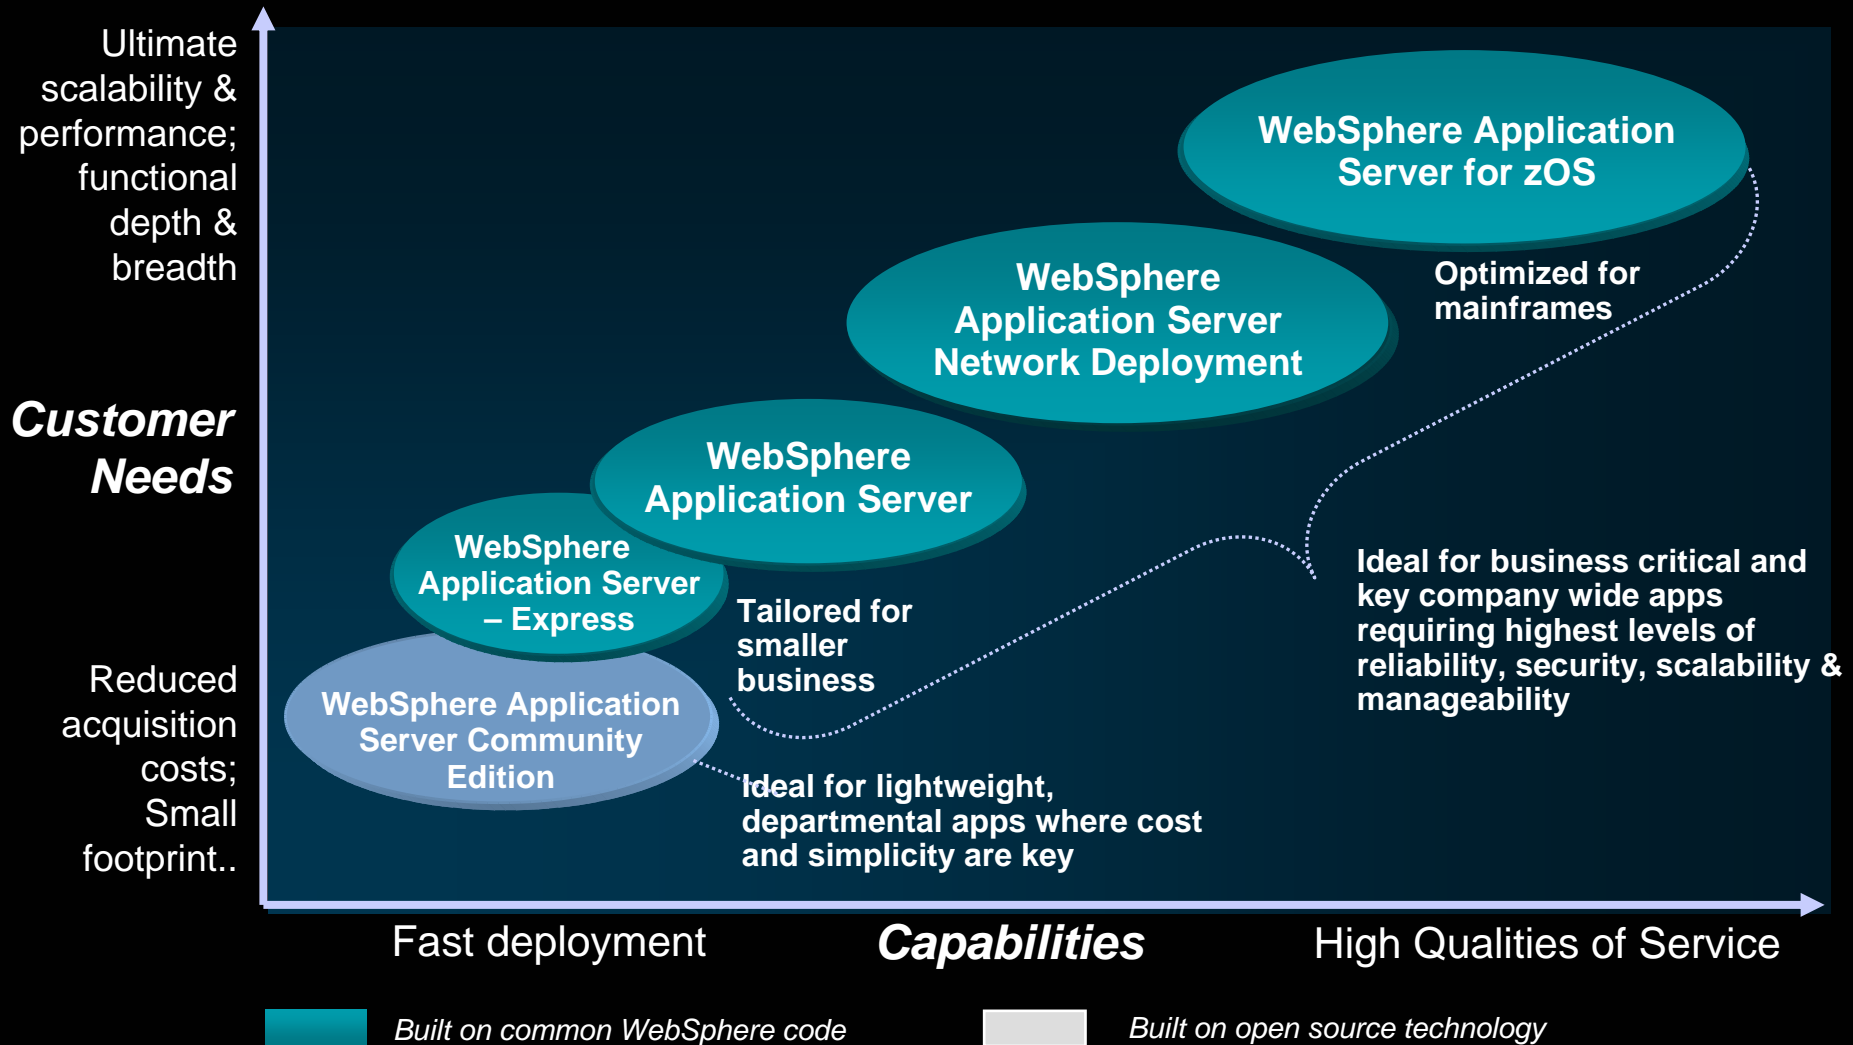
Ultimate scalability & performance; functional depth & breadth

Customer Needs

Reduced acquisition costs; Small footprint..

WebSphere Application Server for zOS

Optimized for mainframes

WebSphere Application Server Network Deployment

WebSphere Application Server

WebSphere Application Server – Express

Tailored for smaller business

Ideal for business critical and key company wide apps requiring highest levels of reliability, security, scalability & manageability

WebSphere Application Server Community Edition

Ideal for lightweight, departmental apps where cost and simplicity are key

Fast deployment

Capabilities

High Qualities of Service

Built on common WebSphere code

Built on open source technology